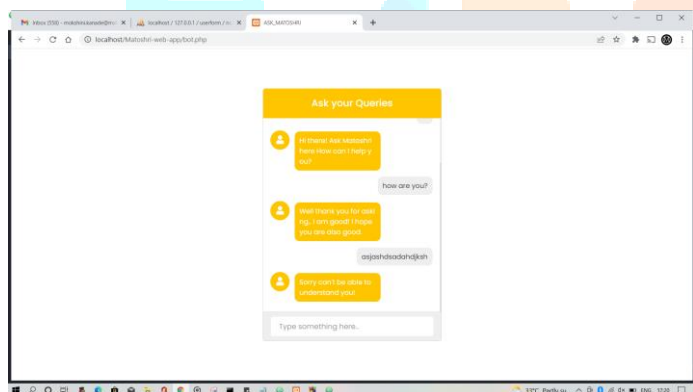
Inbox (558) - matoshrikarade@... ×
localhost / 127.0.0.1 / userform / ... ×
ASK_MATOSHRI ×
+

localhost/Matoshri-web-app/bot.php

Ask your Queries

Hi there! Ask Matoshri here How can I help you?

how are you?

Well thank you for asking, I am good! I hope you are also good.

asjashdsadahdjksh

Sorry can't be able to understand you!

Type something here..

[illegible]